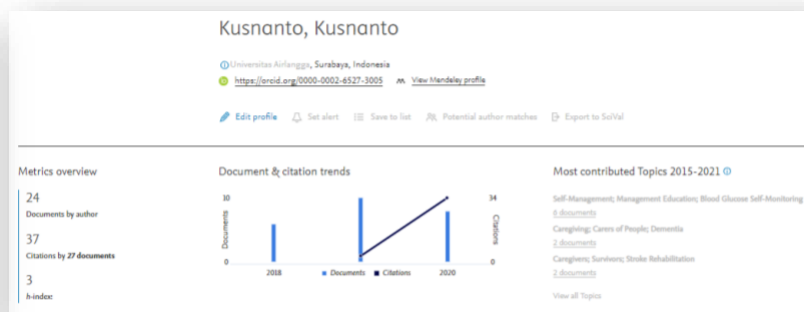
Kusnanto, Kusnanto

Universitas Airlangga, Surabaya, Indonesia

https://orcid.org/0000-0002-6527-3005 View Mendeley profile

Edit profile Set alert Save to list Potential author matches Export to SciVal

Metrics overview

24
Documents by author

37
Citations by 27 documents

3
h-index:

Document & citation trends

10
Documents
0
2018
2020
Documents Citations
34
Citations
0

Most contributed Topics 2015-2021

Self-Management; Management Education; Blood Glucose Self-Monitoring
6 documents

Caregiving; Carers of People; Dementia
2 documents

Caregivers; Survivors; Stroke Rehabilitation
2 documents

View all Topics